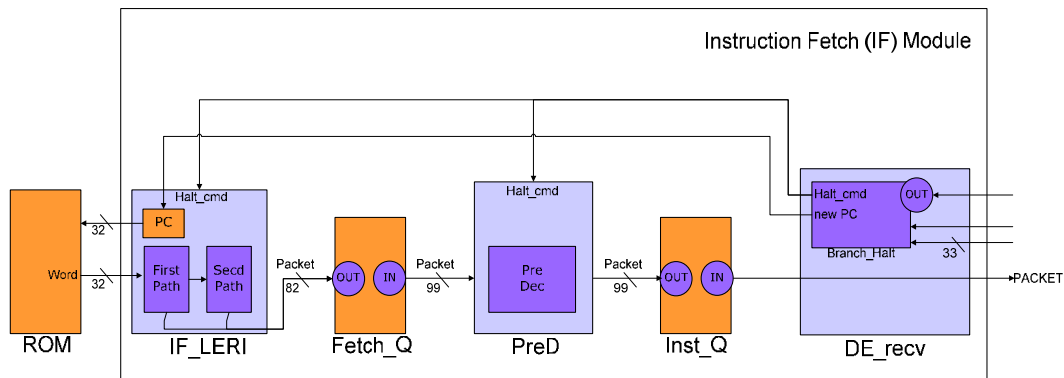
Instruction Fetch (IF) Module

Halt_cmd
PC
32
Word
32
First Path
Secd Path
Packet
82
OUT
IN
Packet
99
Halt_cmd
Pre Dec
Packet
99
OUT
IN
Halt_cmd
OUT
new PC
Branch_Halt
33
PACKET
ROM
IF_LERI
Fetch_Q
PreD
Inst_Q
DE_recv